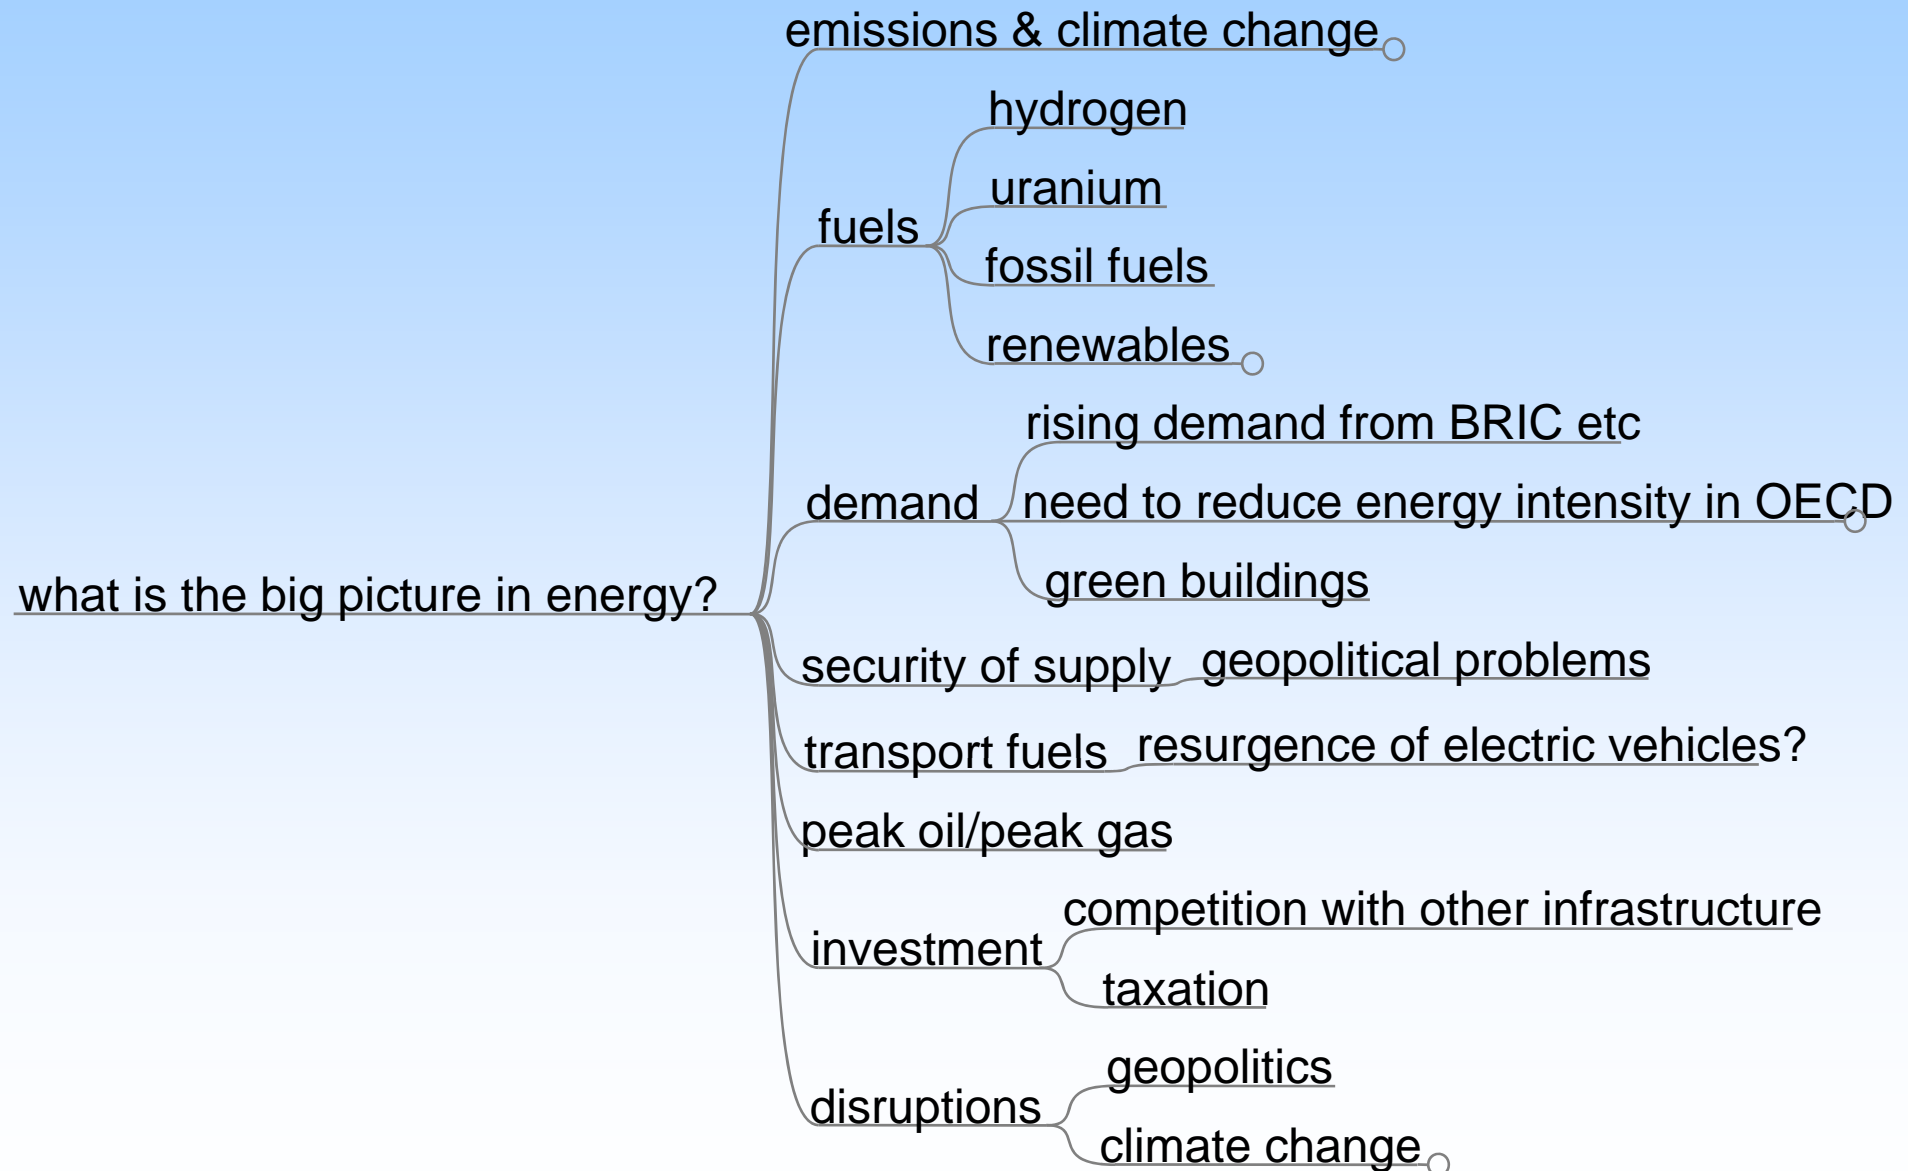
what is the big picture in energy?

emissions & climate change

fuels
hydrogen
uranium
fossil fuels
renewables

demand
rising demand from BRIC etc
need to reduce energy intensity in OECD
green buildings

security of supply
geopolitical problems

transport fuels
resurgence of electric vehicles?

peak oil/peak gas

investment
competition with other infrastructure
taxation

disruptions
geopolitics
climate change